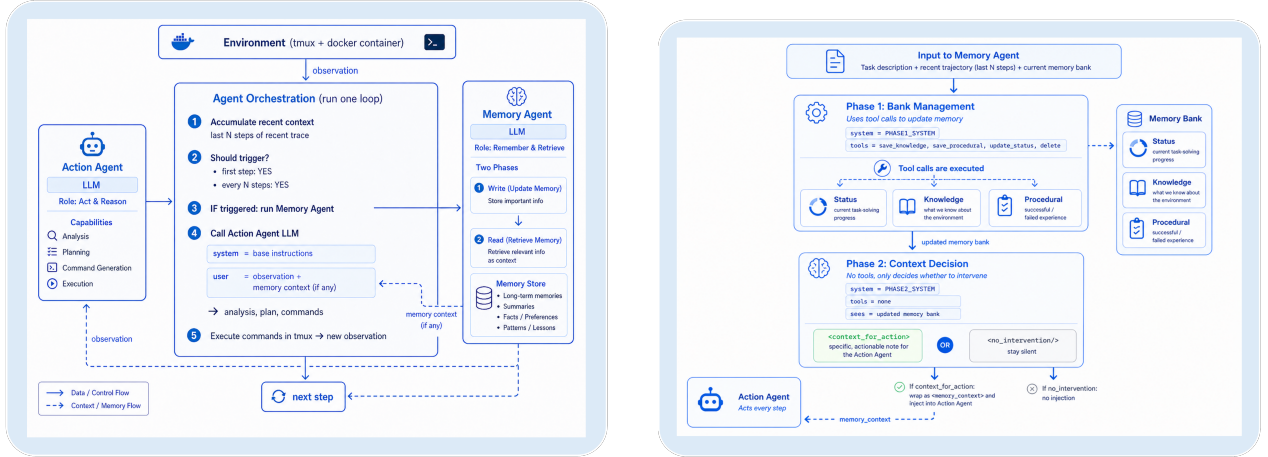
Environment (tmux + docker container)

observation

Agent Orchestration (run one loop)

1 Accumulate recent context
last N steps of recent trace

2 Should trigger?
• first step: YES
• every N steps: YES

3 IF triggered: run Memory Agent

4 Call Action Agent LLM

system = base instructions

user = observation + memory context (if any)

→ analysis, plan, commands

5 Execute commands in tmux → new observation

Action Agent
LLM
Role: Act & Reason
Capabilities
Analysis
Planning
Command Generation
Execution

observation

Memory Agent
LLM
Role: Remember & Retrieve
Two Phases
1 Write (Update Memory)
Store important info
2 Read (Retrieve Memory)
Retrieve relevant info as context
Memory Store
• Long-term memories
• Summaries
• Facts / Preferences
• Patterns / Lessons

memory context (if any)

next step

Data / Control Flow
Context / Memory Flow

Input to Memory Agent
Task description + recent trajectory (last N steps) + current memory bank

Phase 1: Bank Management
Uses tool calls to update memory
system = PHASE1_SYSTEM
tools = save_knowledge, save_procedural, update_status, delete

Tool calls are executed

Status
current task-solving progress

Knowledge
what we know about the environment

Procedural
successful / failed experience

updated memory bank

Phase 2: Context Decision
No tools, only decides whether to intervene
system = PHASE2_SYSTEM
tools = none
sees = updated memory bank

<context_for_action>
specific, actionable note for the Action Agent

OR

<no_intervention/>
stay silent

If context_for_action:
wrap as <memory_context> and inject into Action Agent

If no_intervention:
no injection

Action Agent
Acts every step

memory_context

Memory Bank
Status
current task-solving progress
Knowledge
what we know about the environment
Procedural
successful / failed experience